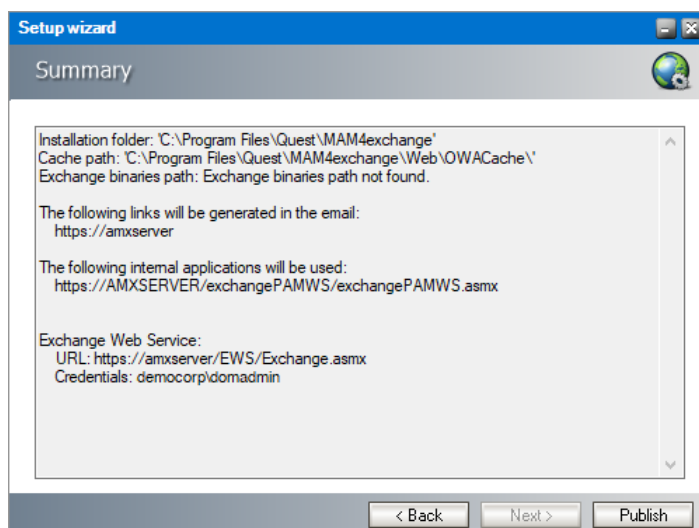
Setup wizard

Summary

Installation folder: 'C:\Program Files\Quest\MAM4exchange'
Cache path: 'C:\Program Files\Quest\MAM4exchange\Web\OWACache\'
Exchange binaries path: Exchange binaries path not found.

The following links will be generated in the email:
https://amxserver

The following internal applications will be used:
https://AMXSERVER/exchangePAMWS/exchangePAMWS.asmx

Exchange Web Service:
URL: https://amxserver/EWS/Exchange.asmx
Credentials: democorp\domadmin

< Back
Next >
Publish